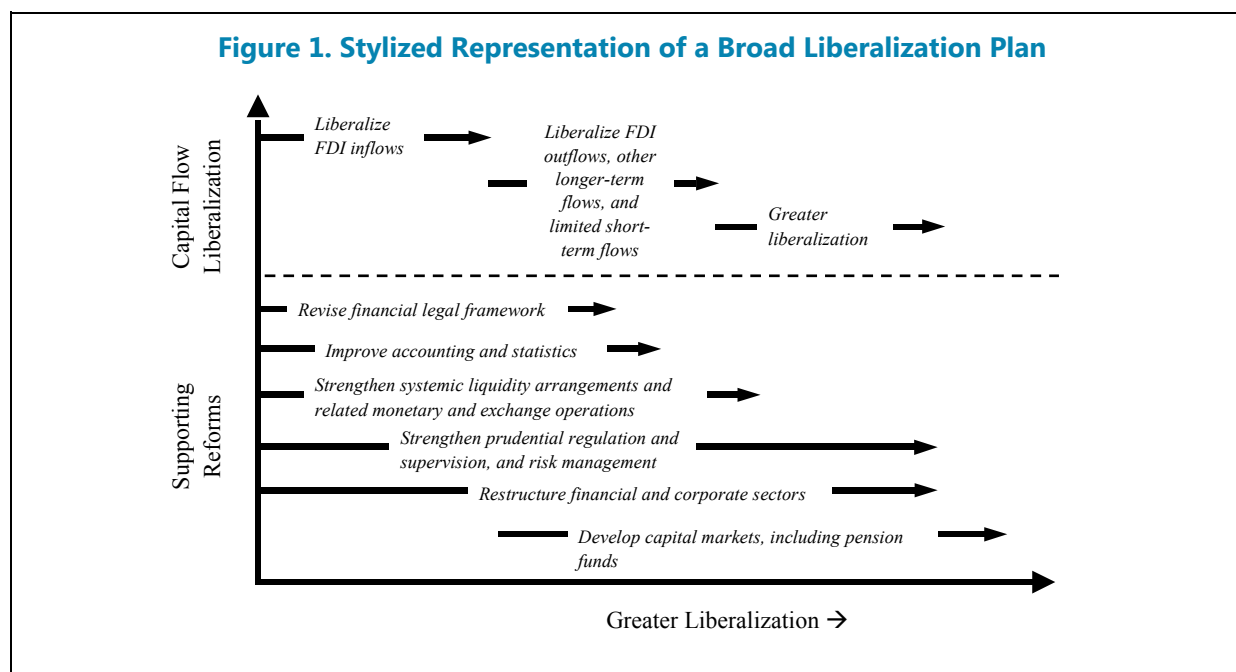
Figure 1. Stylized Representation of a Broad Liberalization Plan

Capital Flow Liberalization

Liberalize FDI inflows

Liberalize FDI outflows, other longer-term flows, and limited short-term flows

Greater liberalization

Supporting Reforms

Revise financial legal framework

Improve accounting and statistics

Strengthen systemic liquidity arrangements and related monetary and exchange operations

Strengthen prudential regulation and supervision, and risk management

Restructure financial and corporate sectors

Develop capital markets, including pension funds

Greater Liberalization →